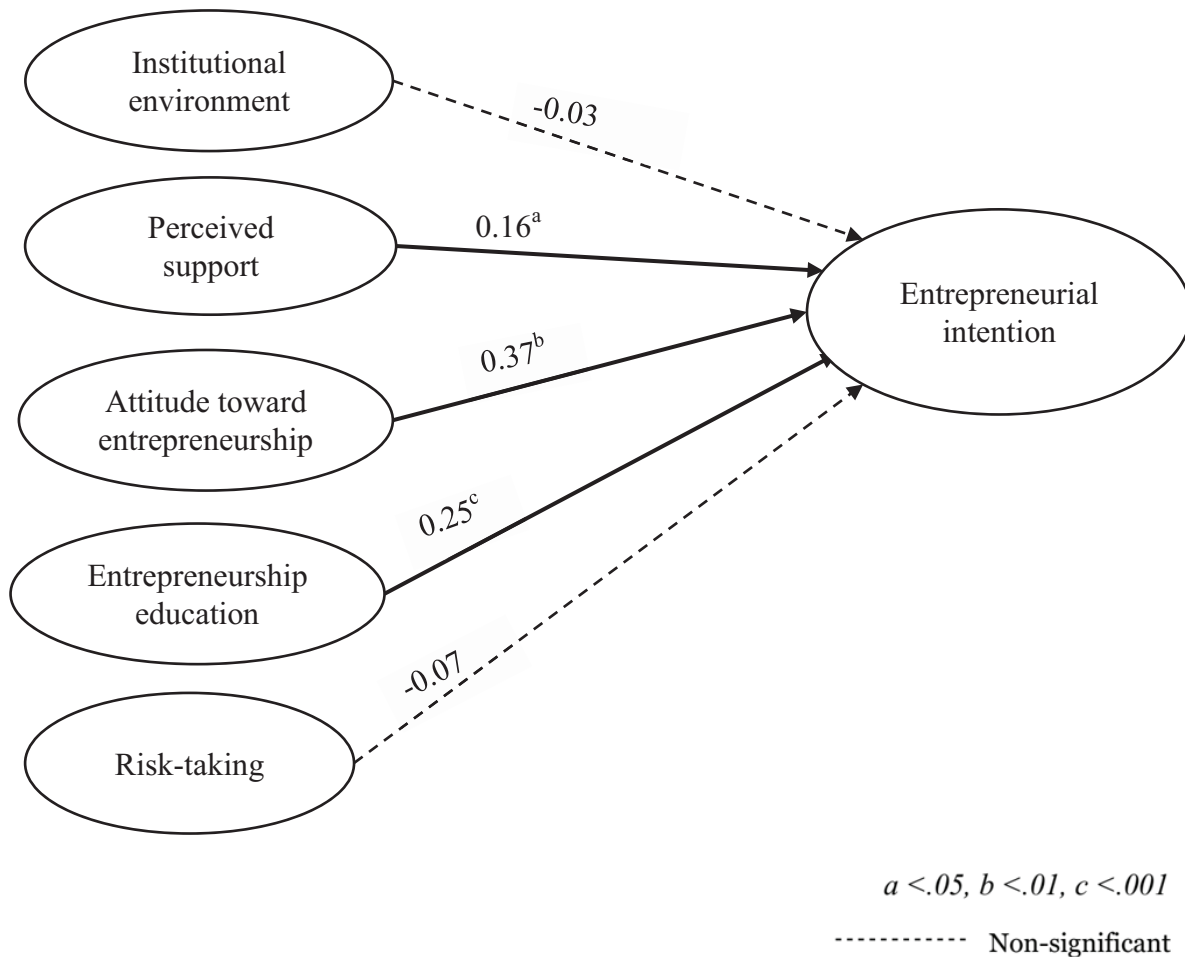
Institutional environment

-0.03

Perceived support

$0.16^{a}$

Entrepreneurial intention

$0.37^{b}$

Attitude toward entrepreneurship

$0.25^{c}$

Entrepreneurship education

-0.07

Risk-taking

a <.05, b <.01, c <.001

----------- Non-significant